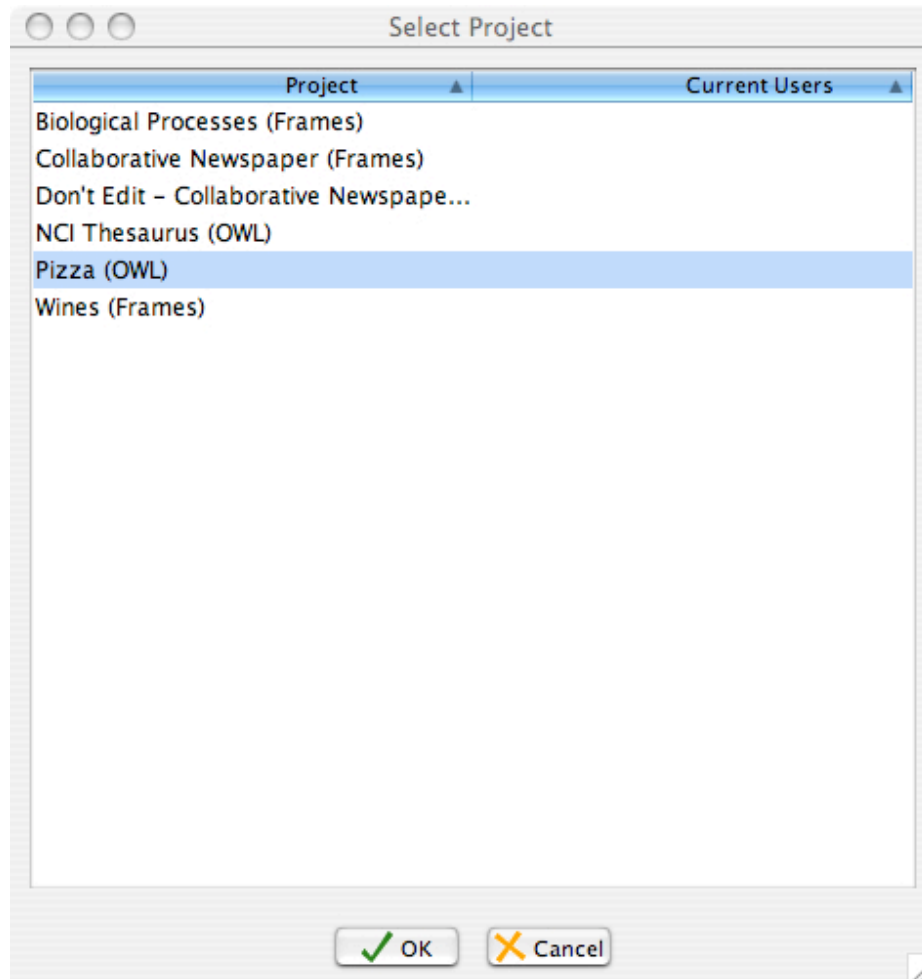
Select Project

| Project | Current Users |
|---|---|
| Biological Processes (Frames) | |
| Collaborative Newspaper (Frames) | |
| Don't Edit - Collaborative Newspape... | |
| NCI Thesaurus (OWL) | |
| Pizza (OWL) | |
| Wines (Frames) | |

OK Cancel